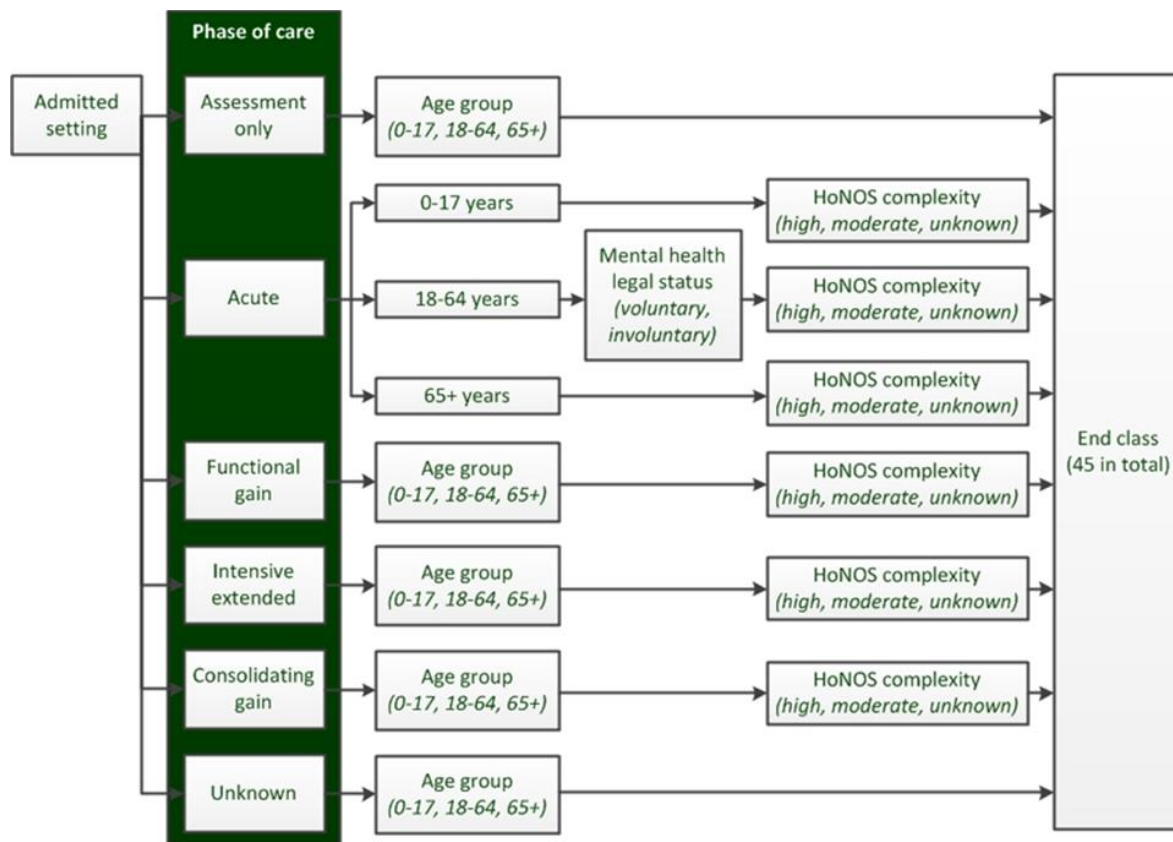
Admitted setting

Phase of care

Assessment only

Age group
(0-17, 18-64, 65+)

Acute

0-17 years

HoNOS complexity
(high, moderate, unknown)

18-64 years

Mental health legal status
(voluntary, involuntary)

HoNOS complexity
(high, moderate, unknown)

65+ years

HoNOS complexity
(high, moderate, unknown)

Functional gain

Age group
(0-17, 18-64, 65+)

HoNOS complexity
(high, moderate, unknown)

Intensive extended

Age group
(0-17, 18-64, 65+)

HoNOS complexity
(high, moderate, unknown)

Consolidating gain

Age group
(0-17, 18-64, 65+)

HoNOS complexity
(high, moderate, unknown)

Unknown

Age group
(0-17, 18-64, 65+)

End class
(45 in total)